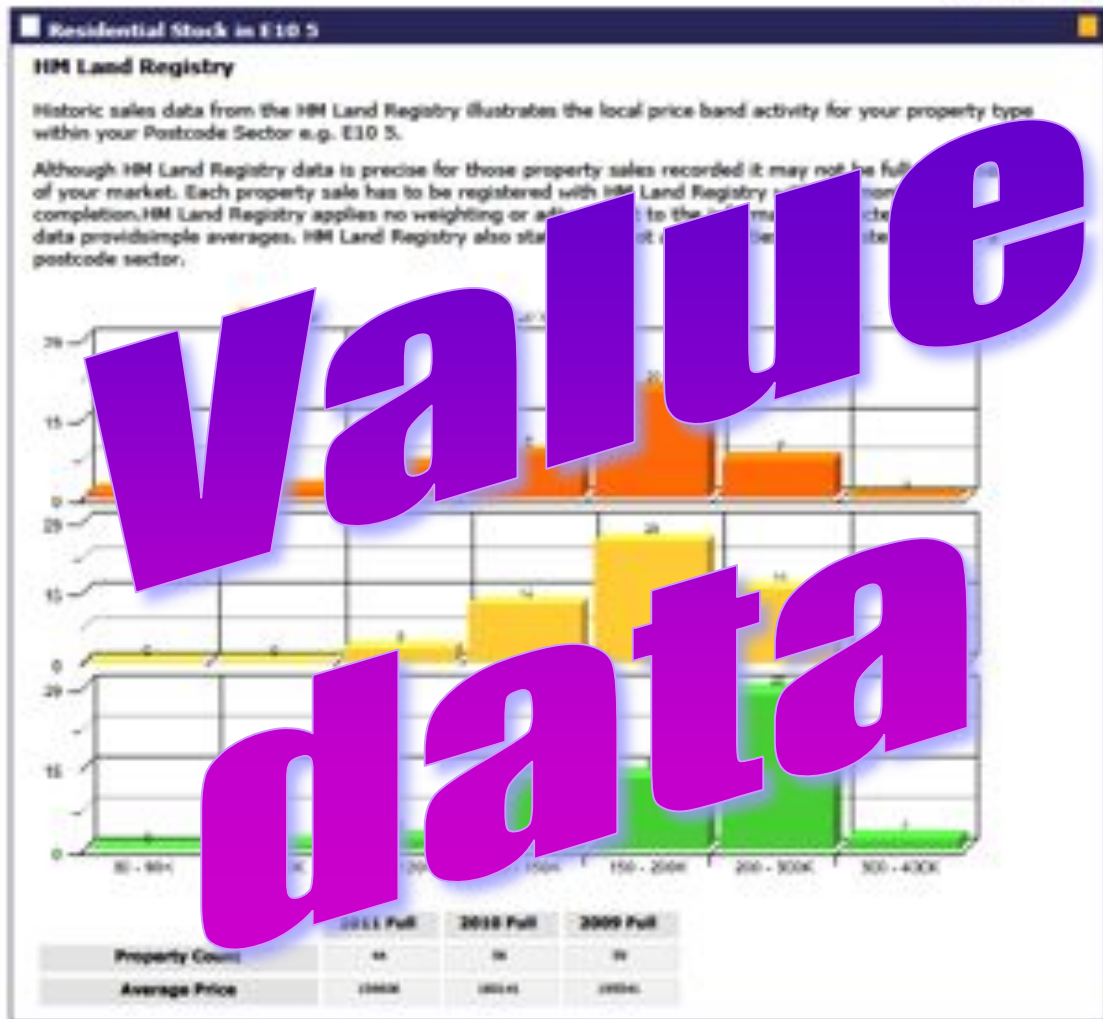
Residential Stock in E10 5

HM Land Registry

Historic sales data from the HM Land Registry illustrates the local price band activity for your property type within your Postcode Sector e.g. E10 5.

Although HM Land Registry data is precise for those property sales recorded it may not be full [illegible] of your market. Each property sale has to be registered with HM Land Registry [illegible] completion.HM Land Registry applies no weighting or ad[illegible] to the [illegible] data providsimple averages. HM Land Registry also sta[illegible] postcode sector.

value

data

30
15
0
30
15
0
30
15
0

0 - 90K
150 - 200K
200 - 300K
300 - 400K

| | 2011 Full | 2010 Full | 2009 Full |
|---|---|---|---|
| Property Count | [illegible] | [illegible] | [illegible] |
| Average Price | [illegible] | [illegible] | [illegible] |